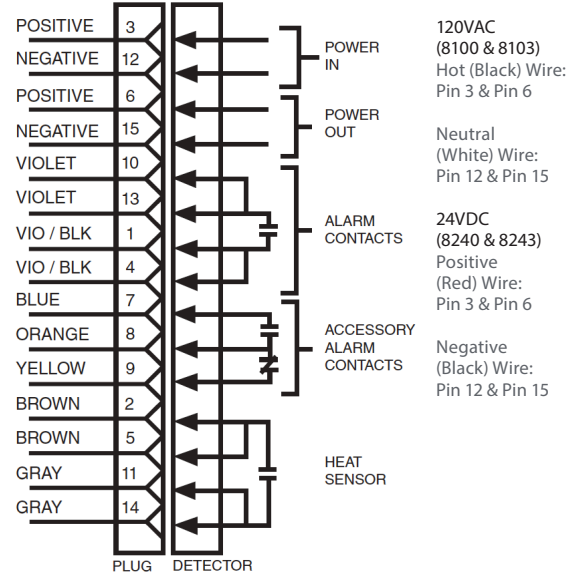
POSITIVE 3
NEGATIVE 12
POSITIVE 6
NEGATIVE 15
VIOLET 10
VIOLET 13
VIO / BLK 1
VIO / BLK 4
BLUE 7
ORANGE 8
YELLOW 9
BROWN 2
BROWN 5
GRAY 11
GRAY 14

PLUG
DETECTOR

POWER IN
POWER OUT
ALARM CONTACTS
ACCESSORY ALARM CONTACTS
HEAT SENSOR

120VAC
(8100 & 8103)
Hot (Black) Wire:
Pin 3 & Pin 6

Neutral
(White) Wire:
Pin 12 & Pin 15

24VDC
(8240 & 8243)
Positive
(Red) Wire:
Pin 3 & Pin 6

Negative
(Black) Wire:
Pin 12 & Pin 15